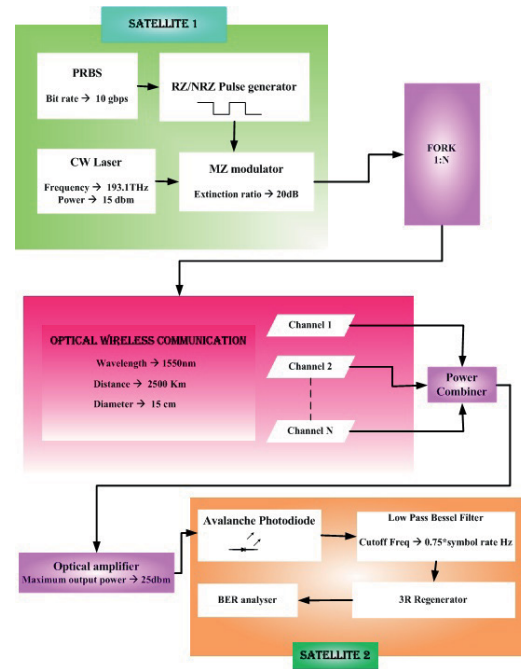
SATELLITE 1

PRBS

Bit rate → 10 gbps

RZ/NRZ Pulse generator

CW Laser

Frequency → 193.1THz
Power → 15 dbm

MZ modulator

Extinction ratio → 20dB

FORK
1:N

OPTICAL WIRELESS COMMUNICATION

Wavelength → 1550nm

Distance → 2500 Km

Diameter → 15 cm

Channel 1

Channel 2

Channel N

Power Combiner

Optical amplifier
Maximum output power → 25dbm

Avalanche Photodiode

Low Pass Bessel Filter

Cutoff Freq → 0.75*symbol rate Hz

BER analyser

3R Regenerator

SATELLITE 2